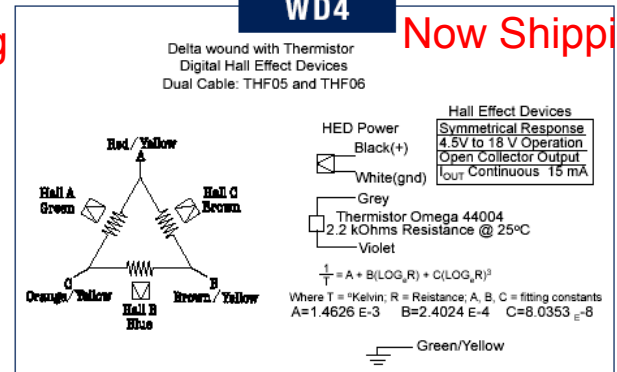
WD4

g

Now Shippi

Delta wound with Thermistor
Digital Hall Effect Devices
Dual Cable: THF05 and THF06

Red/Yellow
A

Hall A
Green

Hall C
Brown

C
Orange/Yellow

Hall B
Blue

B
Brown/Yellow

HED Power

Black(+)

White(gnd)

Hall Effect Devices

| Symmetrical Response |
|---|
| 4.5V to 18 V Operation |
| Open Collector Output |
| $I_{OUT}$ Continuous 15 mA |

Grey
Thermistor Omega 44004
2.2 kOhms Resistance @ 25°C
Violet

$\frac{1}{T} = A + B(LOG_eR) + C(LOG_eR)^3$

Where T = °Kelvin; R = Reistance; A, B, C = fitting constants
A=1.4626 E-3 B=2.4024 E-4 C=8.0353 E-8

Green/Yellow